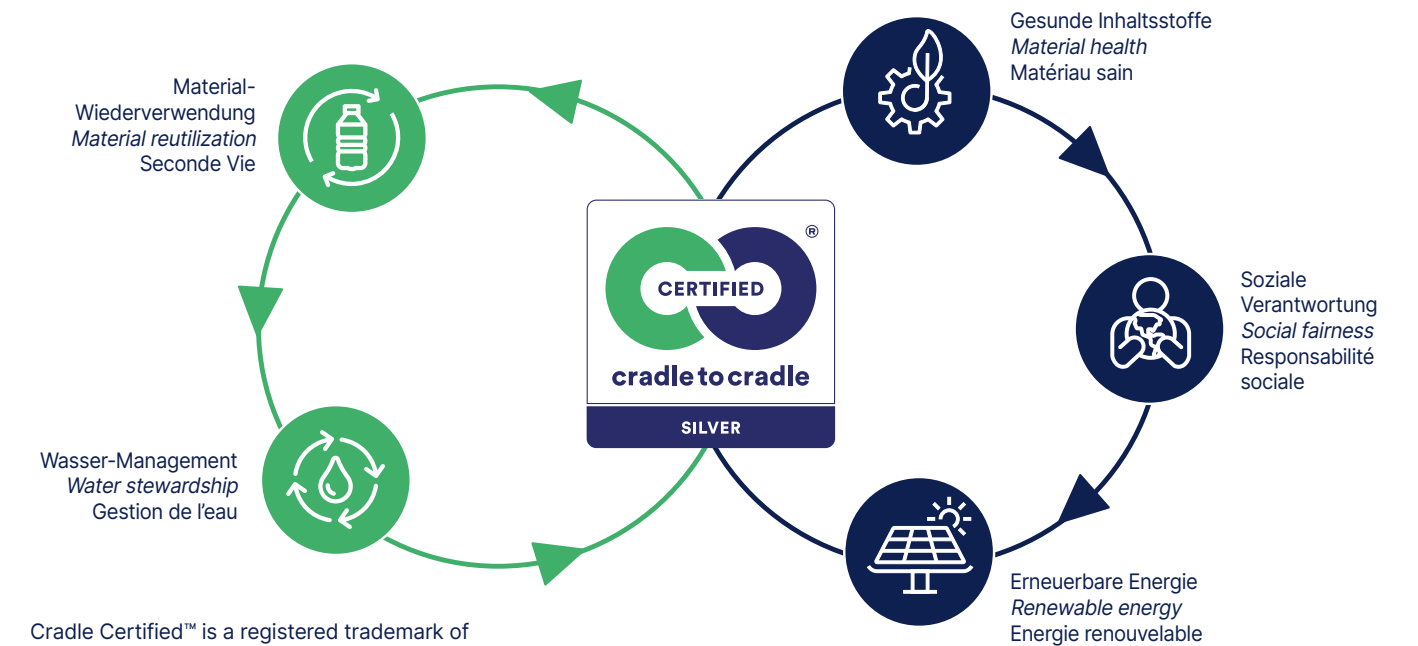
Material-Wiederverwendung
*Material reutilization*
Seconde Vie

Gesunde Inhaltsstoffe
*Material health*
Matériau sain

CERTIFIED ®
cradle to cradle
SILVER

Soziale Verantwortung
*Social fairness*
Responsabilité sociale

Wasser-Management
*Water stewardship*
Gestion de l'eau

Erneuerbare Energie
*Renewable energy*
Energie renouvelable

Cradle Certified™ is a registered trademark of